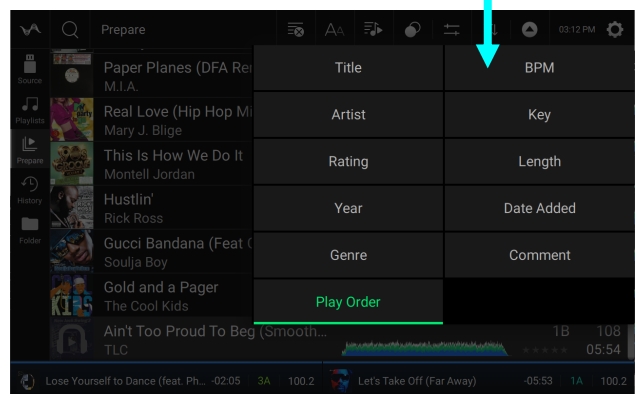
Prepare

03:12 PM

Source

Playlists

Prepare

History

Folder

Paper Planes (DFA Re
M.I.A.

Real Love (Hip Hop M
Mary J. Blige

This Is How We Do It
Montell Jordan

Hustlin'
Rick Ross

Gucci Bandana (Feat
Soulja Boy

Gold and a Pager
The Cool Kids

Ain't Too Proud To Beg (Smooth...
TLC

1B 108
05:54

| Title | BPM |
|---|---|
| Artist | Key |
| Rating | Length |
| Year | Date Added |
| Genre | Comment |
| Play Order | |

Lose Yourself to Dance (feat. Ph... -02:05 3A 100.2

Let's Take Off (Far Away) -05:53 1A 100.2